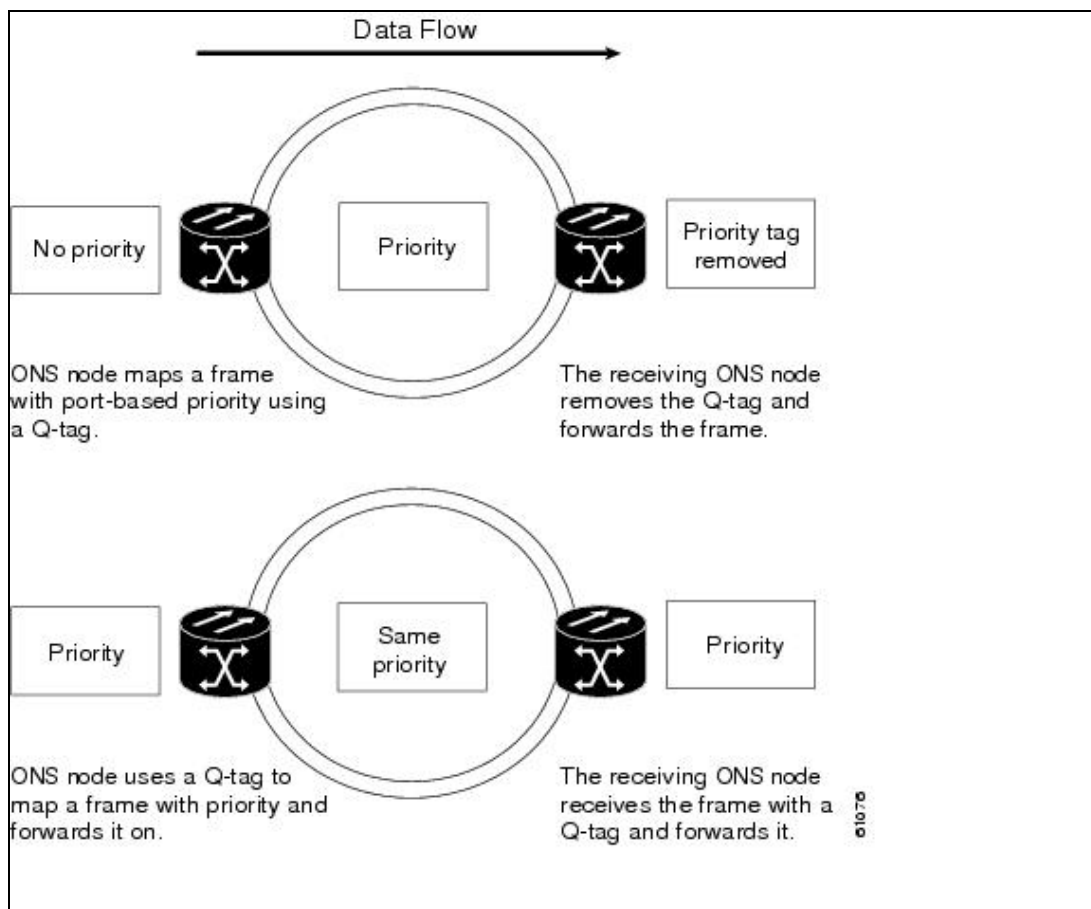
Data Flow

No priority

Priority

Priority tag removed

ONS node maps a frame with port-based priority using a Q-tag.

The receiving ONS node removes the Q-tag and forwards the frame.

Priority

Same priority

Priority

ONS node uses a Q-tag to map a frame with priority and forwards it on.

The receiving ONS node receives the frame with a Q-tag and forwards it.

61076